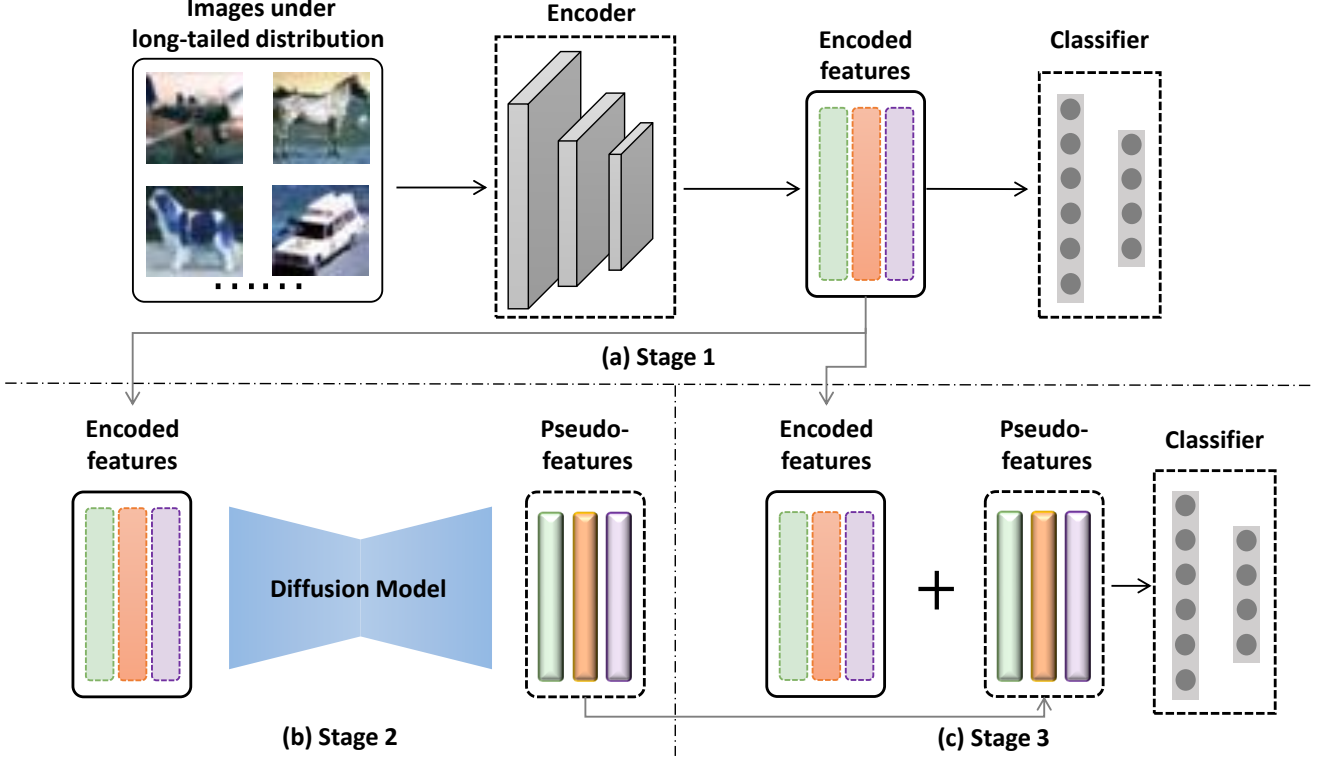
Images under long-tailed distribution

Encoder

Encoded features

Classifier

(a) Stage 1

Encoded features

Diffusion Model

Pseudo-features

(b) Stage 2

Encoded features

Pseudo-features

Classifier

(c) Stage 3